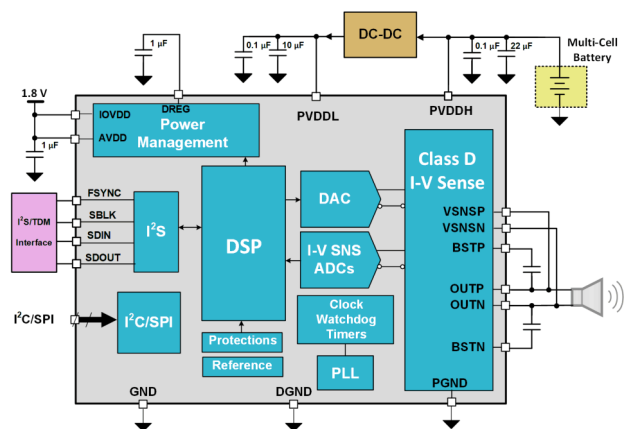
DC-DC

1 µF

0.1 µF

10 µF

0.1 µF

22 µF

Multi-Cell Battery

1.8 V

IOVDD

DREG

AVDD

Power Management

PVDDL

PVDDH

1 µF

Class D I-V Sense

FSYNC

SBLK

SDIN

SDOUT

$I^2S$/TDM Interface

$I^2S$

DSP

DAC

I-V SNS ADCs

VSNSP

VSNSN

BSTP

OUTP

OUTN

BSTN

$I^2C$/SPI

$I^2C$/SPI

Clock Watchdog Timers

Protections

Reference

PLL

GND

DGND

PGND